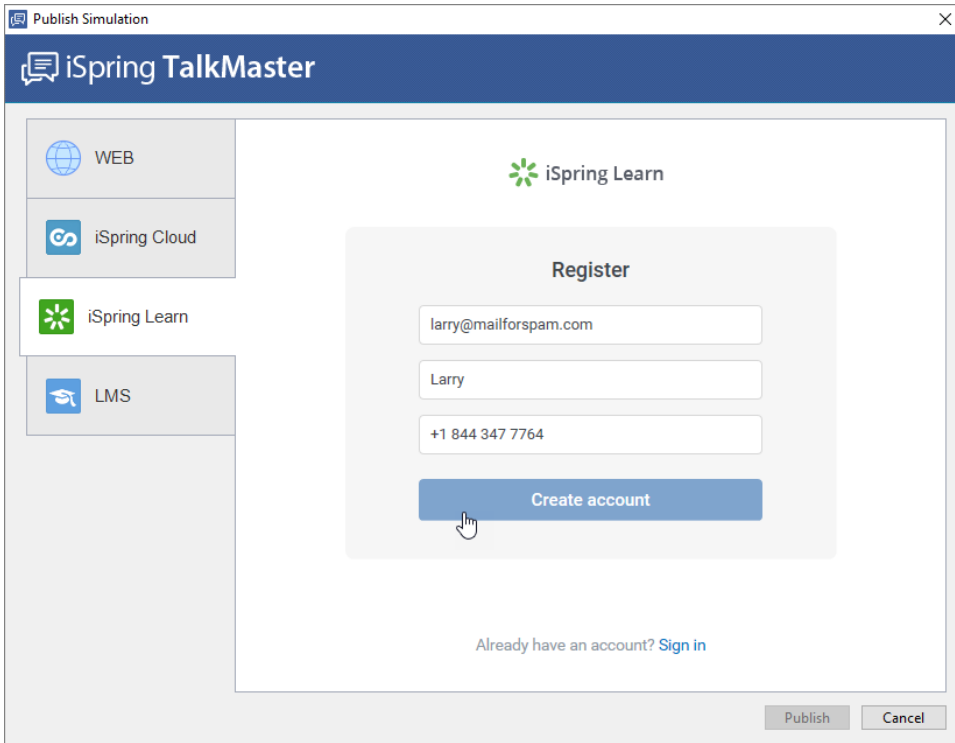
Publish Simulation

iSpring TalkMaster

WEB

iSpring Cloud

iSpring Learn

LMS

iSpring Learn

Register

larry@mailforspam.com

Larry

+1 844 347 7764

Create account

Already have an account? Sign in

Publish

Cancel